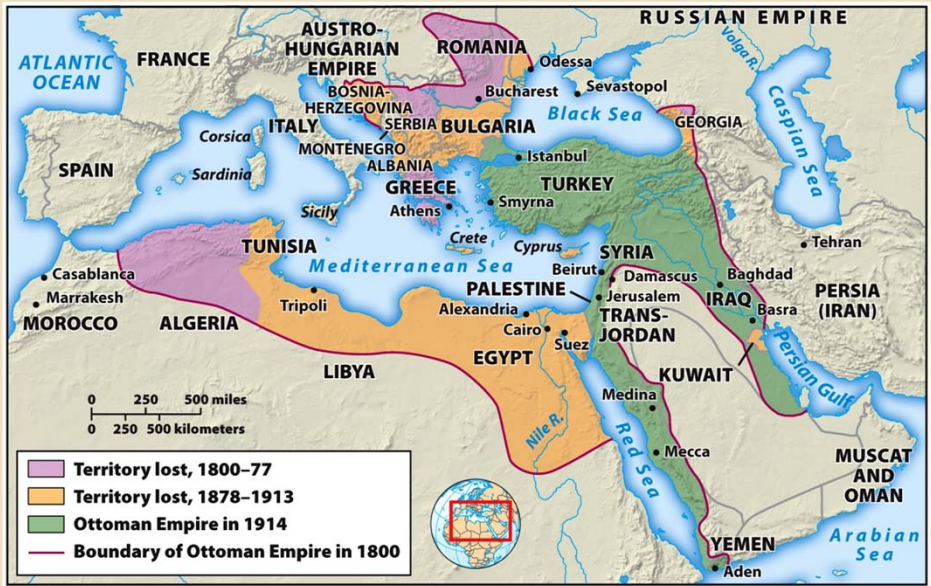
ATLANTIC OCEAN
FRANCE
AUSTRO-HUNGARIAN EMPIRE
ROMANIA
RUSSIAN EMPIRE
Volga R.
Odessa
Sevastopol
Bucharest
BOSNIA-HERZEGOVINA
SERBIA
BULGARIA
Black Sea
GEORGIA
Caspian Sea
Corsica
ITALY
MONTENEGRO
ALBANIA
Istanbul
SPAIN
Sardinia
GREECE
TURKEY
Sicily
Athens
Smyrna
TUNISIA
Crete
Cyprus
SYRIA
Tehran
Casablanca
Mediterranean Sea
Beirut
Damascus
Baghdad
Marrakesh
Tripoli
PALESTINE
Jerusalem
IRAQ
PERSIA (IRAN)
MOROCCO
ALGERIA
Alexandria
TRANS-JORDAN
Basra
Cairo
Suez
EGYPT
Persian Gulf
LIBYA
KUWAIT
0 250 500 miles
0 250 500 kilometers
Medina
Nile R.
Red Sea
Mecca
MUSCAT AND OMAN
Arabian Sea
YEMEN
Aden
Territory lost, 1800–77
Territory lost, 1878–1913
Ottoman Empire in 1914
Boundary of Ottoman Empire in 1800